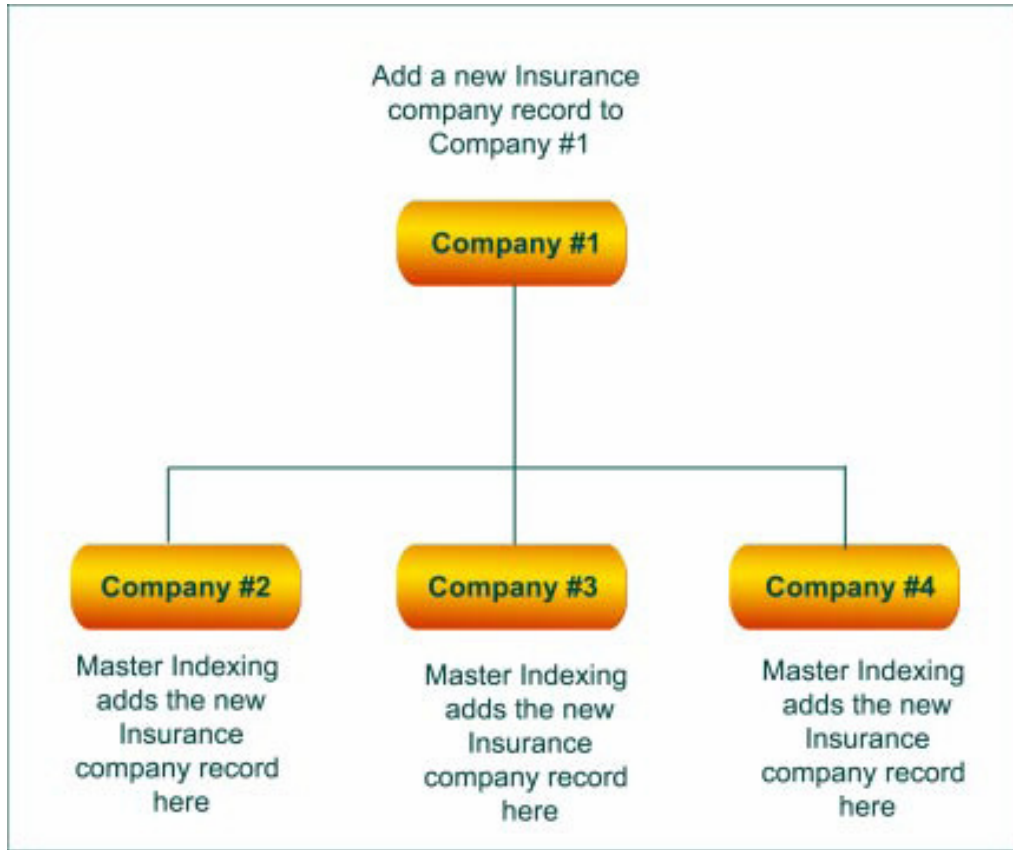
Add a new Insurance company record to Company #1

Company #1

Company #2

Master Indexing adds the new Insurance company record here

Company #3

Master Indexing adds the new Insurance company record here

Company #4

Master Indexing adds the new Insurance company record here